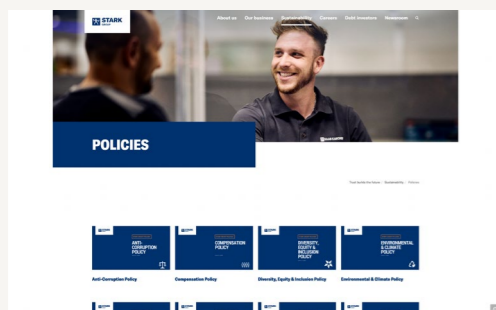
STARK GROUP

About us Our business Sustainability Careers Debt investors Newsroom

POLICIES

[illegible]

ANTI-CORRUPTION POLICY

COMPENSATION POLICY

DIVERSITY, EQUITY & INCLUSION POLICY

ENVIRONMENTAL & CLIMATE POLICY

Anti-Corruption Policy

Compensation Policy

Diversity, Equity & Inclusion Policy

Environmental & Climate Policy